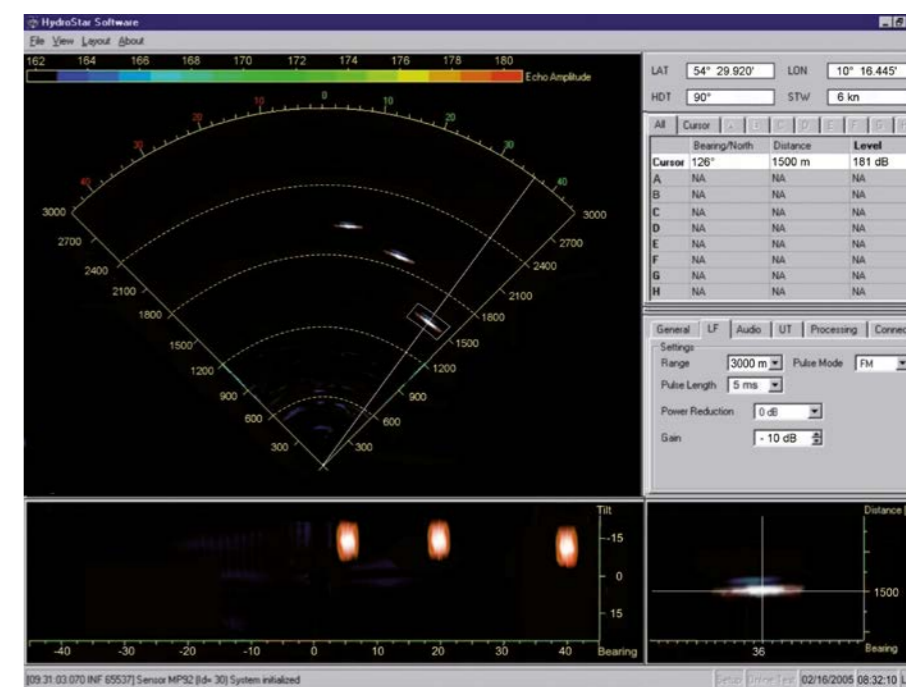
HydroStar Software

File View Layout About

162 164 166 168 170 172 174 176 178 180

Echo Amplitude

10 0 10 20 30 40 20 30 40

3000 2700 2400 2100 1800 1500 1200 900 600 300

3000 2700 2400 2100 1800 1500 1200 900 600 300

LAT 54° 29.920' LON 10° 16.445'

HDT 90° STW 6 kn

All Cursor A B C D E F G H

| | Bearing/North | Distance | Level |
|---|---|---|---|
| Cursor | 126° | 1500 m | 181 dB |
| A | NA | NA | NA |
| B | NA | NA | NA |
| C | NA | NA | NA |
| D | NA | NA | NA |
| E | NA | NA | NA |
| F | NA | NA | NA |
| G | NA | NA | NA |
| H | NA | NA | NA |

General LF Audio UT Processing Connec

Settings

Range 3000 m Pulse Mode FM

Pulse Length 5 ms

Power Reduction 0 dB

Gain - 10 dB

Tilt -15 0 15

-40 -30 -20 -10 0 10 20 30 40 Bearing

Distance

1500

36 Bearing

[09:31:03.070 INF 65537] Sensor MP92 (Id= 30) System initialized

Setup Online Test 02/16/2005 08:32:10